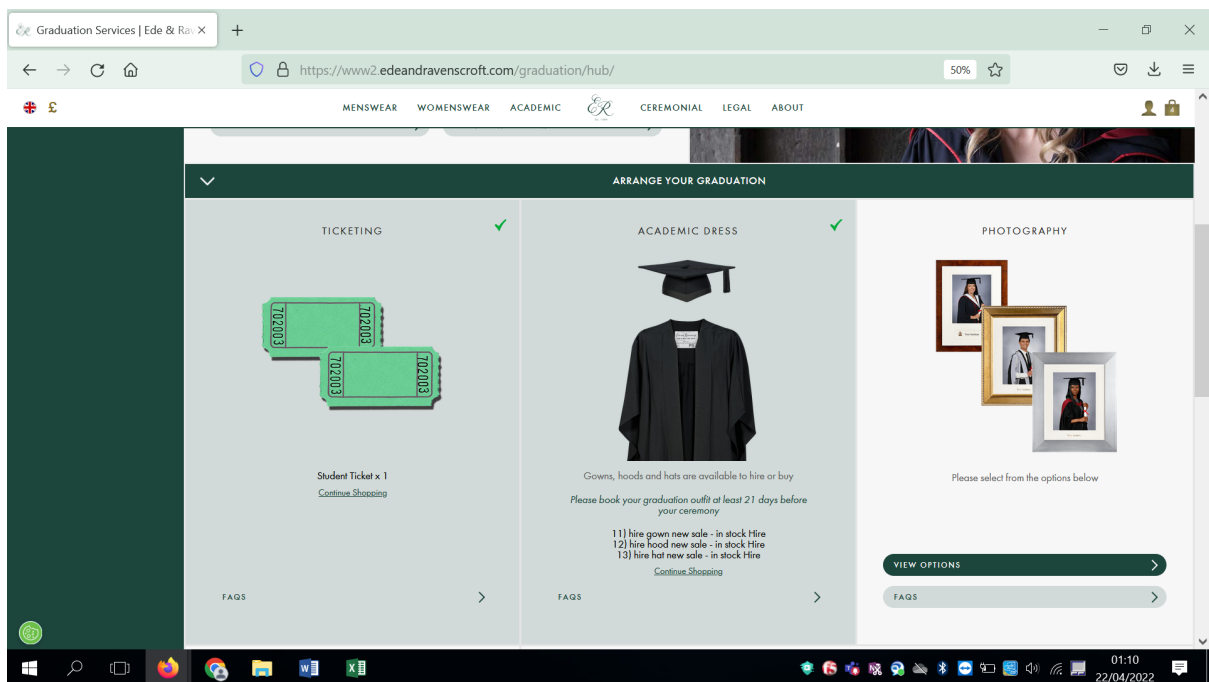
Graduation Services | Ede & Rav ×
+
https://www2.edeandravenscroft.com/graduation/hub/
50%

£
MENSWEAR WOMENSWEAR ACADEMIC ER CEREMONIAL LEGAL ABOUT

ARRANGE YOUR GRADUATION

TICKETING

702003 702003
702003 702003

Student Ticket x 1
Continue Shopping

FAQS

ACADEMIC DRESS

Gowns, hoods and hats are available to hire or buy

Please book your graduation outfit at least 21 days before your ceremony

11) hire gown new sale - in stock Hire
12) hire hood new sale - in stock Hire
13) hire hat new sale - in stock Hire
Continue Shopping

FAQS

PHOTOGRAPHY

Please select from the options below

VIEW OPTIONS

FAQS

01:10
22/04/2022